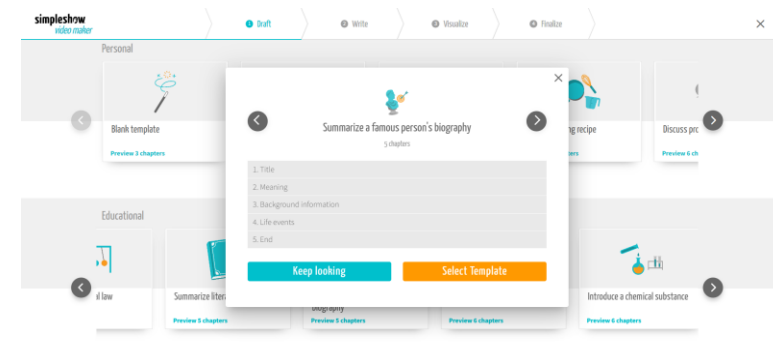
simpleshow video maker

1 Draft
2 Write
3 Visualize
4 Finalize

×

Personal

Blank template
Preview 3 chapters

ng recipe
pters

Discuss pr
Preview 6 ch

×

Summarize a famous person's biography
5 chapters

1. Title
2. Meaning
3. Background information
4. Life events
5. End

Keep looking
Select Template

Educational

l law

Summarize liter
Preview 5 chapters

biography
Preview 5 chapters

Preview 6 chapters

Introduce a chemical substance
Preview 6 chapters